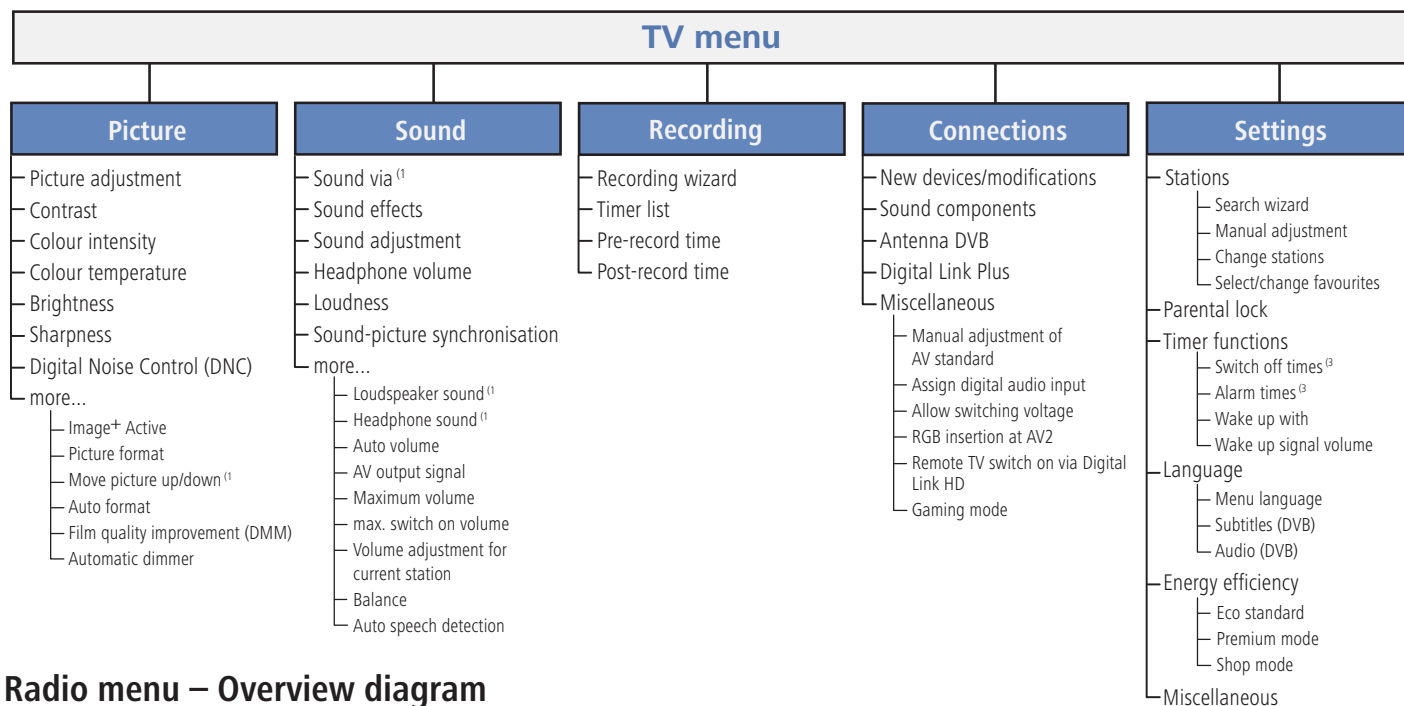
TV menu

Picture
Picture adjustment
Contrast
Colour intensity
Colour temperature
Brightness
Sharpness
Digital Noise Control (DNC)
more...
Image+ Active
Picture format
Move picture up/down (1
Auto format
Film quality improvement (DMM)
Automatic dimmer

Sound
Sound via (1
Sound effects
Sound adjustment
Headphone volume
Loudness
Sound-picture synchronisation
more...
Loudspeaker sound (1
Headphone sound (1
Auto volume
AV output signal
Maximum volume
max. switch on volume
Volume adjustment for current station
Balance
Auto speech detection

Recording
Recording wizard
Timer list
Pre-record time
Post-record time

Connections
New devices/modifications
Sound components
Antenna DVB
Digital Link Plus
Miscellaneous
Manual adjustment of AV standard
Assign digital audio input
Allow switching voltage
RGB insertion at AV2
Remote TV switch on via Digital Link HD
Gaming mode

Settings
Stations
Search wizard
Manual adjustment
Change stations
Select/change favourites
Parental lock
Timer functions
Switch off times (3
Alarm times (3
Wake up with
Wake up signal volume
Language
Menu language
Subtitles (DVB)
Audio (DVB)
Energy efficiency
Eco standard
Premium mode
Shop mode
Miscellaneous

Radio menu – Overview diagram